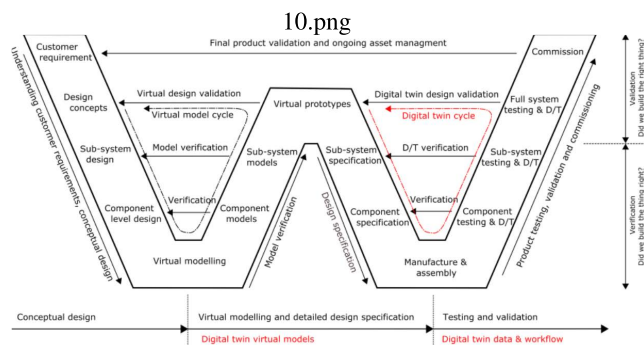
10.png

Customer requirement

Final product validation and ongoing asset managment

Commission

Validation
Did we build the right thing?

Understanding customer requirements, conceptual design

Design concepts

Virtual design validation

Virtual model cycle

Virtual prototypes

Digital twin design validation

Digital twin cycle

Full system testing & D/T

Sub-system design

Model verification

Sub-system models

Sub-system specification

D/T verification

Sub-system testing & D/T

Product testing, validation and commissioning

Verification
Did we build the thing right?

Verification

Component level design

Component models

Verification

Component specification

Component testing & D/T

Model verification

Design specification

Virtual modelling

Manufacture & assembly

Conceptual design

Virtual modelling and detailed design specification

Testing and validation

Digital twin virtual models

Digital twin data & workflow